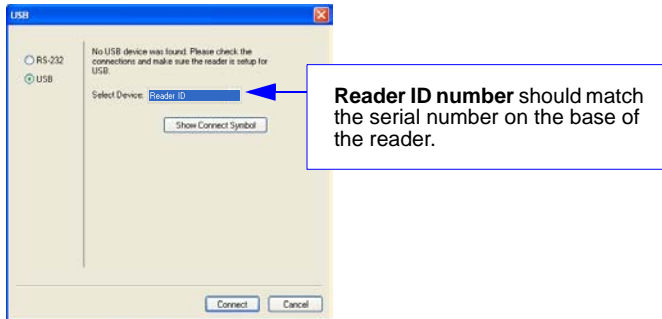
USB

RS-232
USB

No USB device was found. Please check the connections and make sure the reader is setup for USB.

Select Device: Reader ID

Show Connect Symbol

**Reader ID number** should match the serial number on the base of the reader.

Connect Cancel